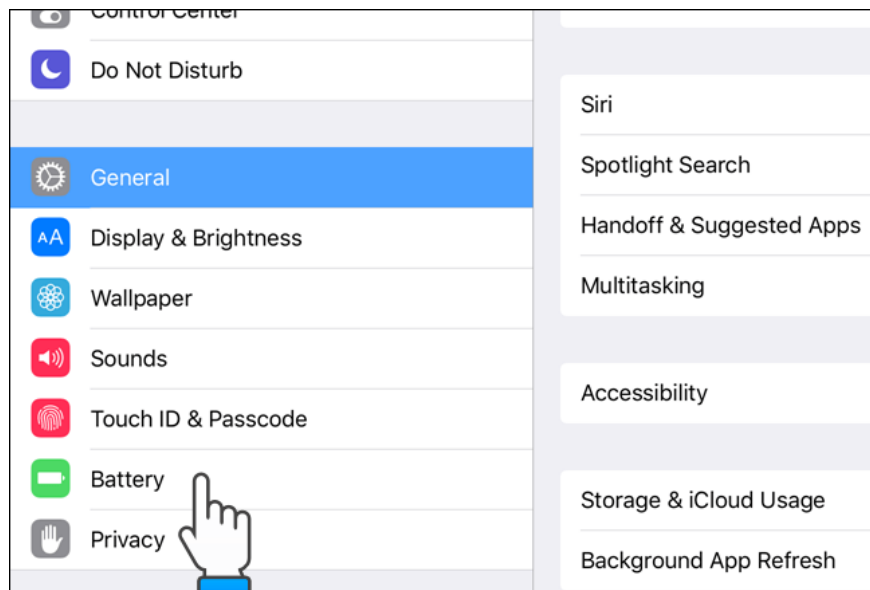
Control Center

Do Not Disturb

General

AA Display & Brightness

Wallpaper

Sounds

Touch ID & Passcode

Battery

Privacy

Siri

Spotlight Search

Handoff & Suggested Apps

Multitasking

Accessibility

Storage & iCloud Usage

Background App Refresh